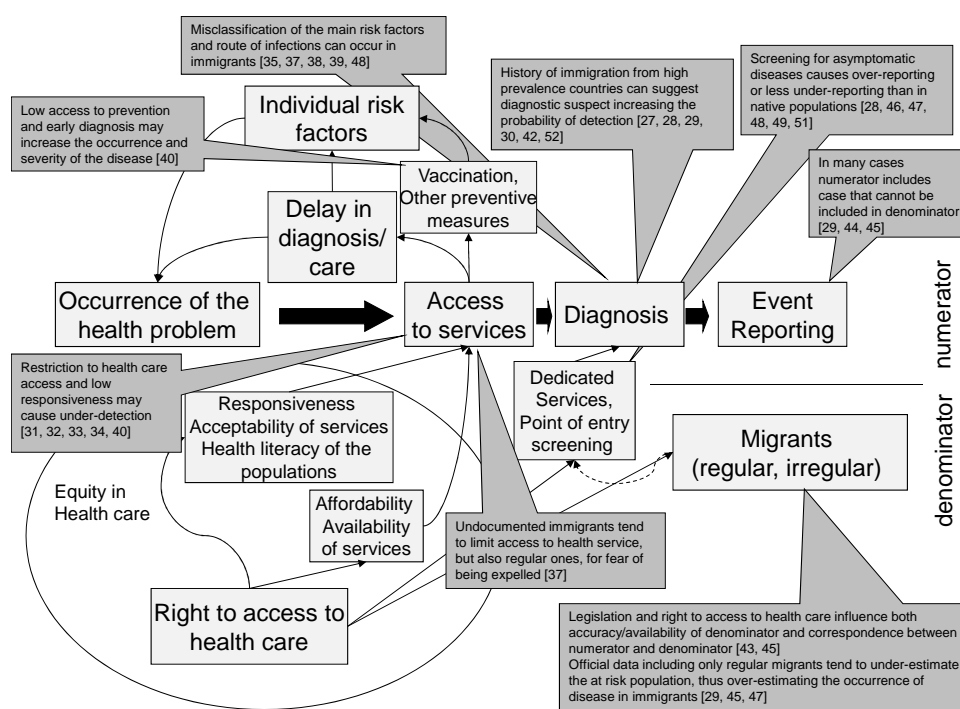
Misclassification of the main risk factors and route of infections can occur in immigrants [35, 37, 38, 39, 48]

Low access to prevention and early diagnosis may increase the occurrence and severity of the disease [40]

Individual risk factors

History of immigration from high prevalence countries can suggest diagnostic suspect increasing the probability of detection [27, 28, 29, 30, 42, 52]

Screening for asymptomatic diseases causes over-reporting or less under-reporting than in native populations [28, 46, 47, 48, 49, 51]

In many cases numerator includes case that cannot be included in denominator [29, 44, 45]

Vaccination, Other preventive measures

Delay in diagnosis/ care

Occurrence of the health problem

Access to services

Diagnosis

Event Reporting

numerator

Restriction to health care access and low responsiveness may cause under-detection [31, 32, 33, 34, 40]

Dedicated Services, Point of entry screening

Responsiveness Acceptability of services Health literacy of the populations

denominator

Migrants (regular, irregular)

Equity in Health care

Affordability Availability of services

Undocumented immigrants tend to limit access to health service, but also regular ones, for fear of being expelled [37]

Right to access to health care

Legislation and right to access to health care influence both accuracy/availability of denominator and correspondence between numerator and denominator [43, 45]
Official data including only regular migrants tend to under-estimate the at risk population, thus over-estimating the occurrence of disease in immigrants [29, 45, 47]